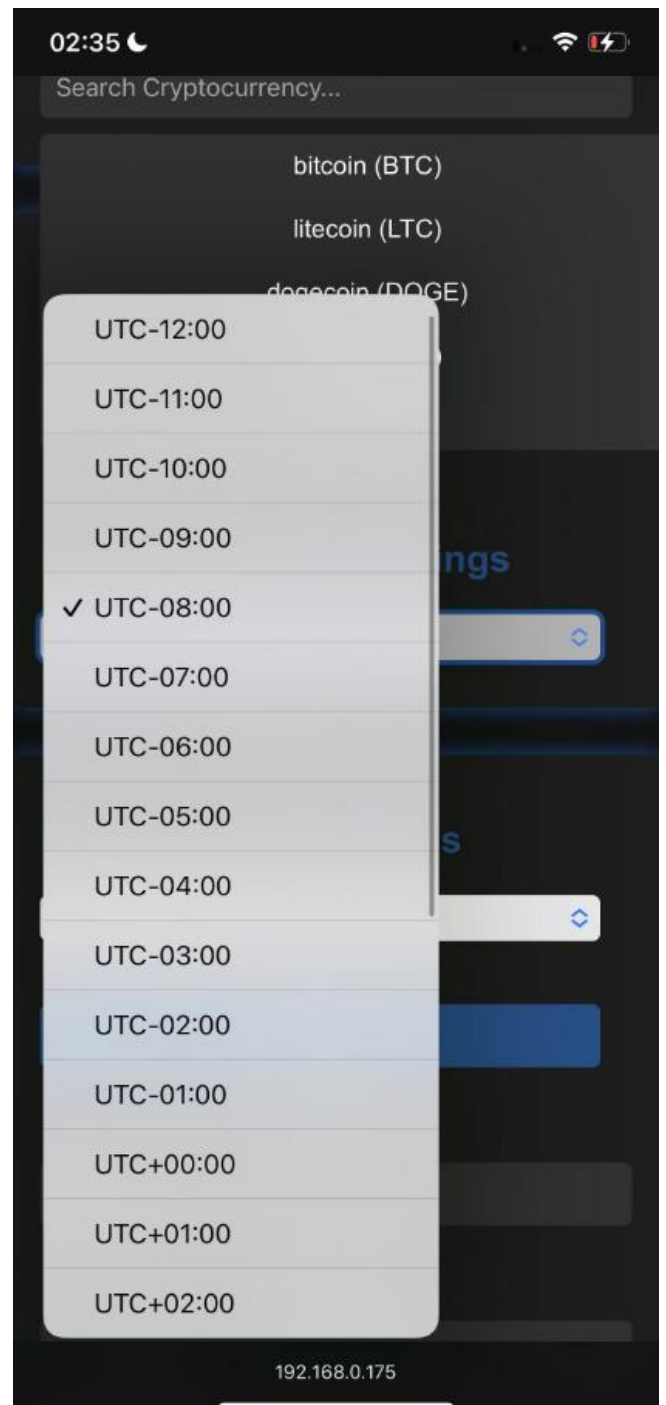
02:35

Search Cryptocurrency...

bitcoin (BTC)

litecoin (LTC)

dogecoin (DOGE)

UTC-12:00

UTC-11:00

UTC-10:00

UTC-09:00

✓ UTC-08:00

UTC-07:00

UTC-06:00

UTC-05:00

UTC-04:00

UTC-03:00

UTC-02:00

UTC-01:00

UTC+00:00

UTC+01:00

UTC+02:00

ings

s

192.168.0.175